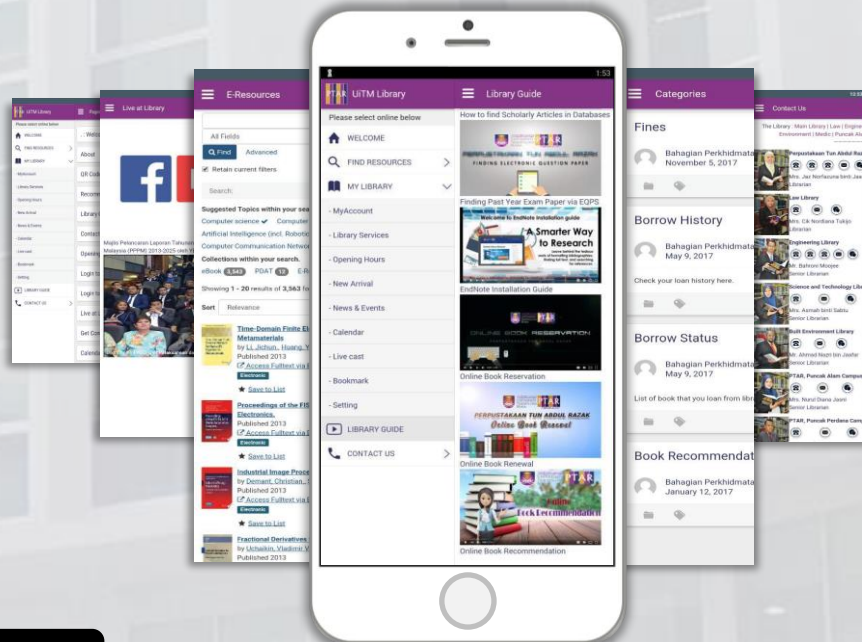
1:53

UiTM Library

Please select online below

WELCOME

FIND RESOURCES

MY LIBRARY

- MyAccount

- Library Services

- Opening Hours

- New Arrival

- News & Events

- Calendar

- Live cast

- Bookmark

- Setting

LIBRARY GUIDE

CONTACT US

Library Guide

How to find Scholarly Articles in Databases

FINDING ELECTRONIC QUESTION PAPER

Finding Past Year Exam Paper via EQPS

A Smarter Way to Research

EndNote Installation Guide

ONLINE BOOK RESERVATION

Online Book Reservation

PERPUSTAKAAN TUN ABDUL RAZAK

Online Book Renewal

Book Recommendation

Online Book Recommendation

E-Resources

All Fields

Find

Advanced

Retain current filters

Search

Suggested Topics within your search

Computer science

Artificial Intelligence (incl. Robotic

Computer Communication Network

Collections within your search.

eBook 3,543

PDAT

Showing 1 - 20 results of 3,563

Sort Relevance

Time-Domain Finite El Metamaterials

by Li, Jichun, Huang, Y

Published 2013

Access Fulltext via

Electronic

Save to List

Proceedings of the FIS Electronics.

Published 2013

Access Fulltext via

Electronic

Save to List

Industrial Image Proce

by Demant, Christian,

Published 2013

Access Fulltext via

Electronic

Save to List

Fractional Derivatives

by Uchaikin, Vladimir V

Published 2013

Live at Library

Categories

Fines

Bahagian Perkhidmata

November 5, 2017

Borrow History

Bahagian Perkhidmata

May 9, 2017

Check your loan history here.

Borrow Status

Bahagian Perkhidmata

May 9, 2017

List of book that you loan from libr

Book Recommendat

Bahagian Perkhidmata

January 12, 2017

Contact Us

Law Library

Engineering Library

Science and Technology Lib

Built Environment Library

PTAR, Puncak Alam Campus

PTAR, Puncak Perdana Camp